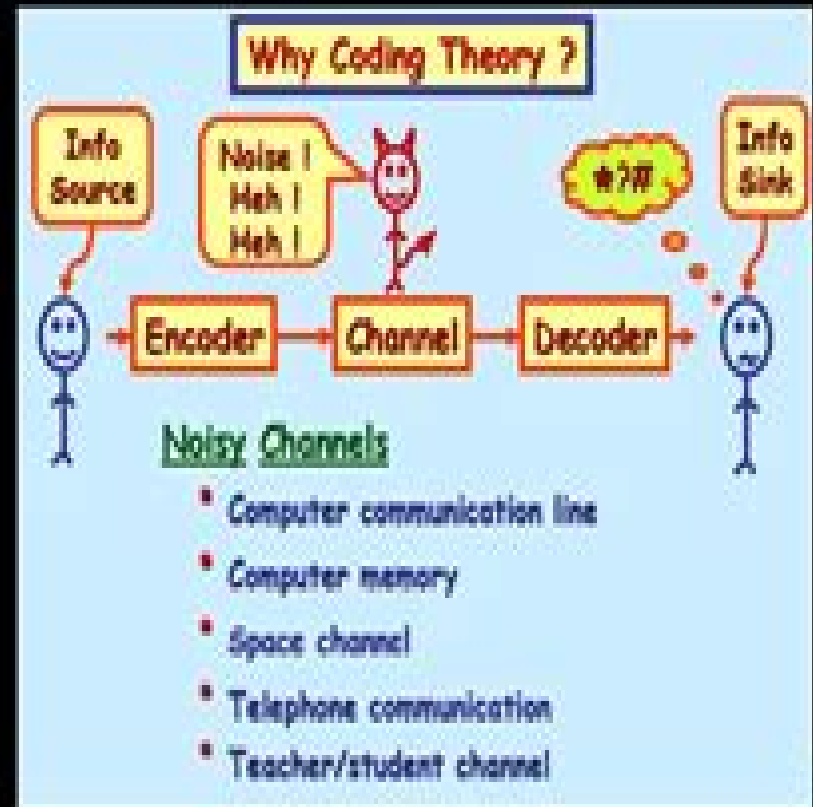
Why Coding Theory ?

Info Source

Noise ! Heh ! Heh !

*?#

Info Sink

Encoder

Channel

Decoder

Noisy Channels

- Computer communication line
- Computer memory
- Space channel
- Telephone communication
- Teacher/student channel